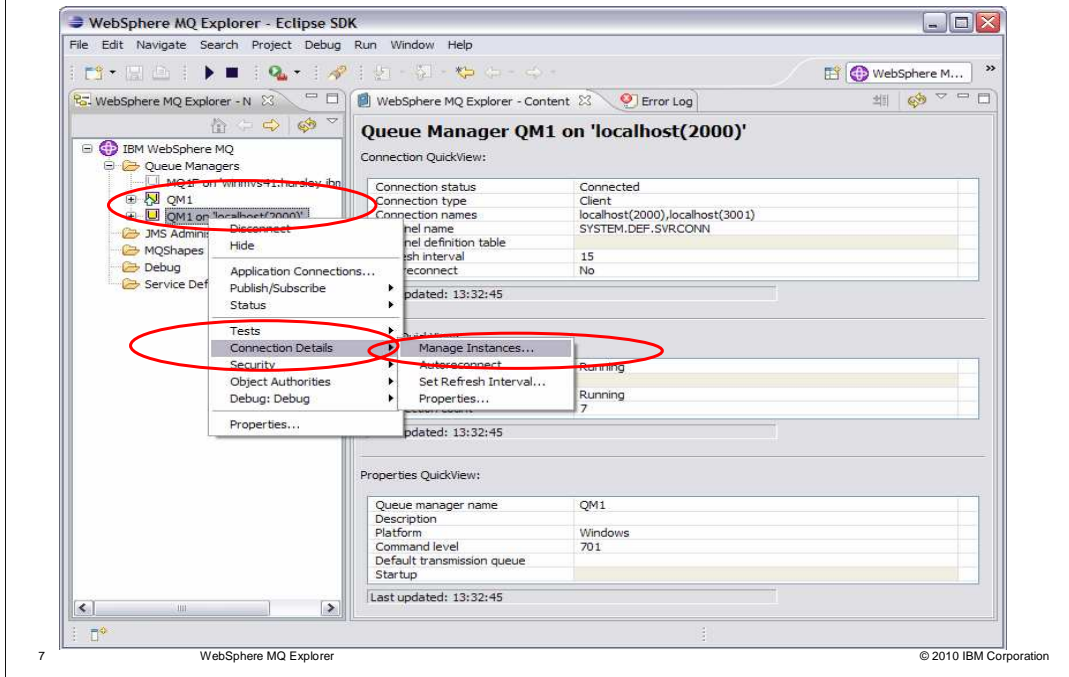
WebSphere MQ Explorer - Eclipse SDK

File Edit Navigate Search Project Debug Run Window Help

WebSphere M...

WebSphere MQ Explorer - N

WebSphere MQ Explorer - Content

Error Log

IBM WebSphere MQ
Queue Managers
MQ1P on 'winmvs41.hursley.ibm
QM1
QM1 on 'localhost(2000)'
JMS Adminis
MQShapes
Debug
Service Def

Disconnect
Hide
Application Connections...
Publish/Subscribe
Status
Tests
Connection Details
Security
Object Authorities
Debug: Debug
Properties...

Manage Instances...
Autoreconnect
Set Refresh Interval...
Properties...

Queue Manager QM1 on 'localhost(2000)'

Connection QuickView:

| | |
|---|---|
| Connection status | Connected |
| Connection type | Client |
| Connection names | localhost(2000),localhost(3001) |
| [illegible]nel name | SYSTEM.DEF.SVRCONN |
| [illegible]nel definition table | |
| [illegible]sh interval | 15 |
| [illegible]reconnect | No |

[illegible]pdated: 13:32:45

| | |
|---|---|
| | Running |
| | |
| | Running |
| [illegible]ection count | 7 |

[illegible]pdated: 13:32:45

Properties QuickView:

| | |
|---|---|
| Queue manager name | QM1 |
| Description | |
| Platform | Windows |
| Command level | 701 |
| Default transmission queue | |
| Startup | |

Last updated: 13:32:45

7 WebSphere MQ Explorer © 2010 IBM Corporation